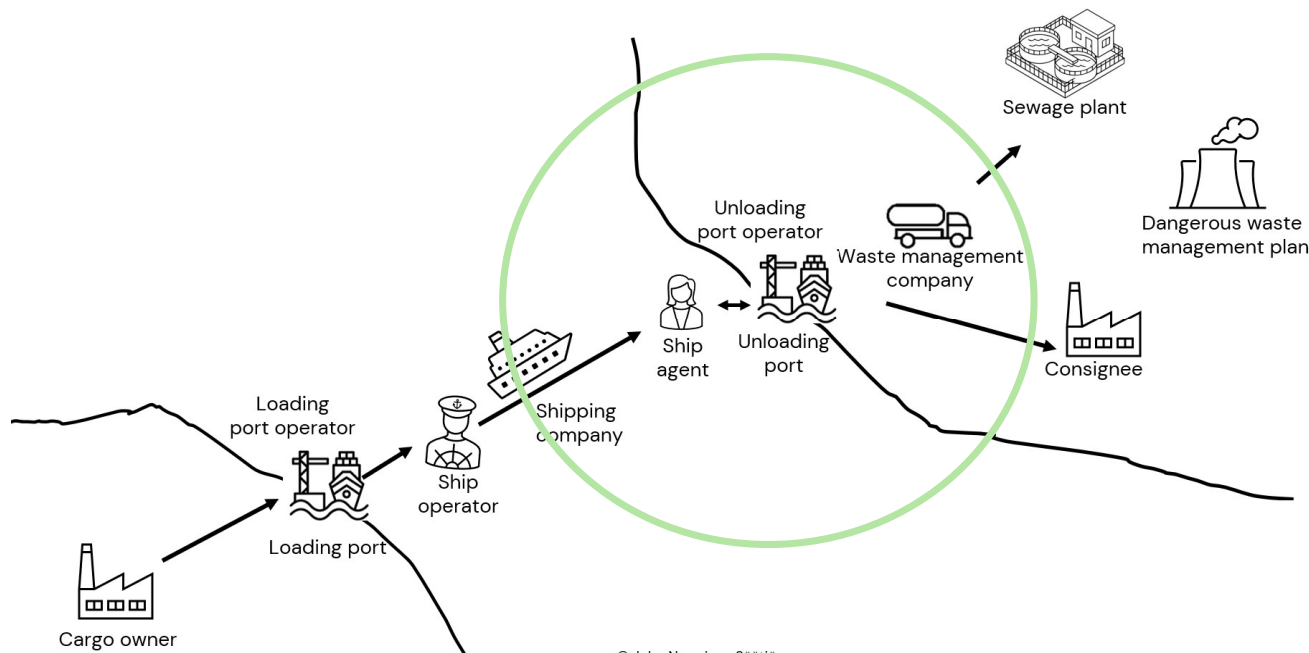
Sewage plant

Dangerous waste management plan

Unloading port operator

Waste management company

Ship agent

Unloading port

Consignee

Loading port operator

Ship operator

Shipping company

Loading port

Cargo owner

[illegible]